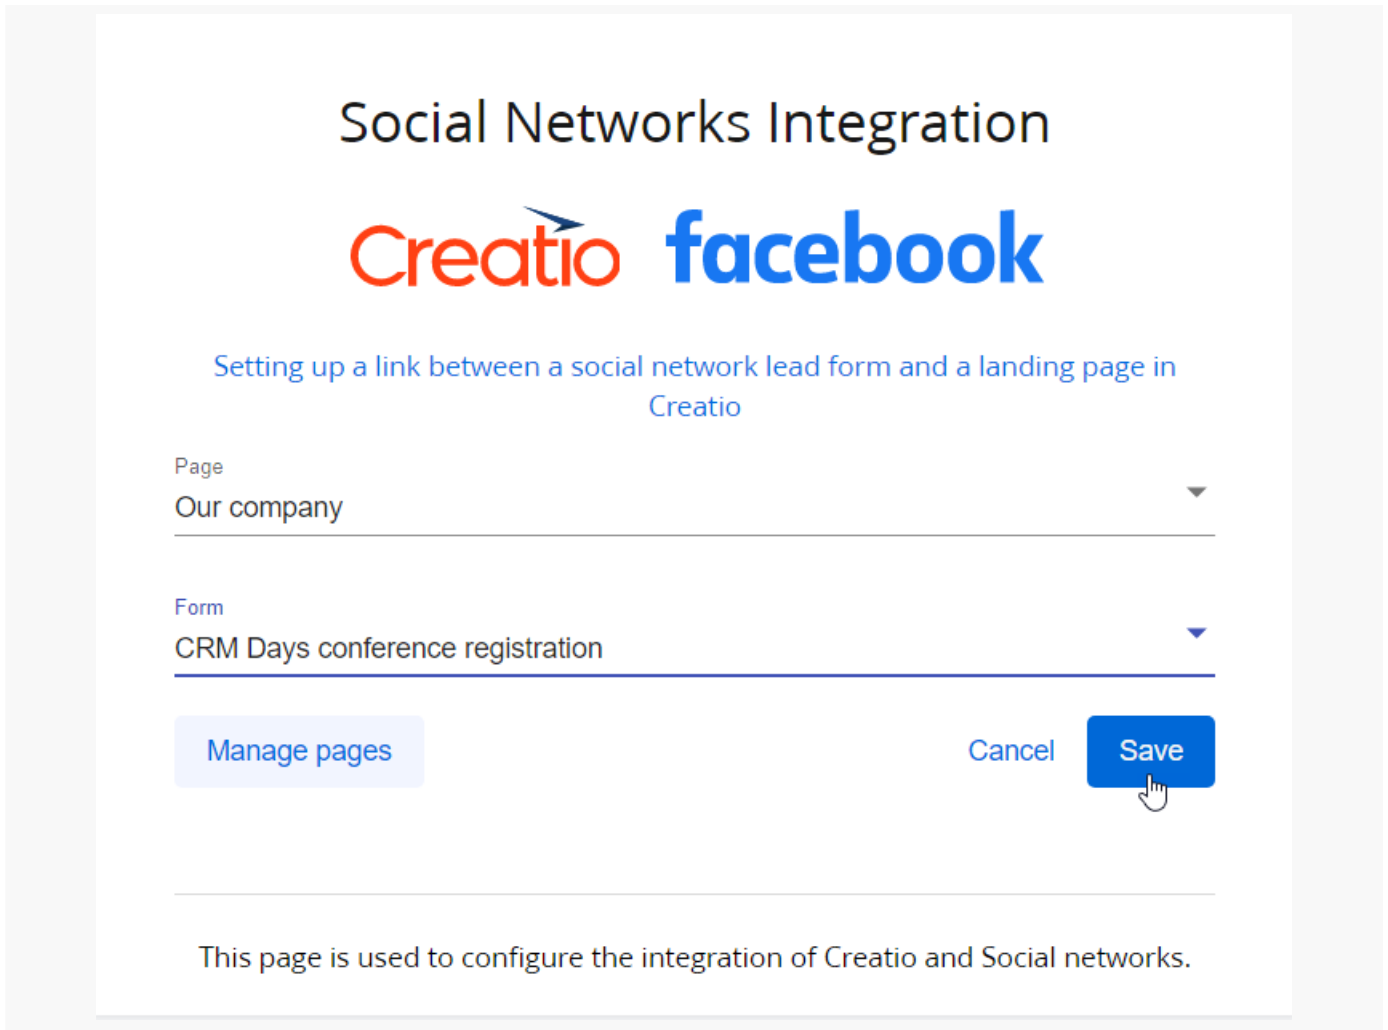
Social Networks Integration

Creatio facebook

Setting up a link between a social network lead form and a landing page in Creatio

Page
Our company

Form
CRM Days conference registration

Manage pages

Cancel

Save

This page is used to configure the integration of Creatio and Social networks.